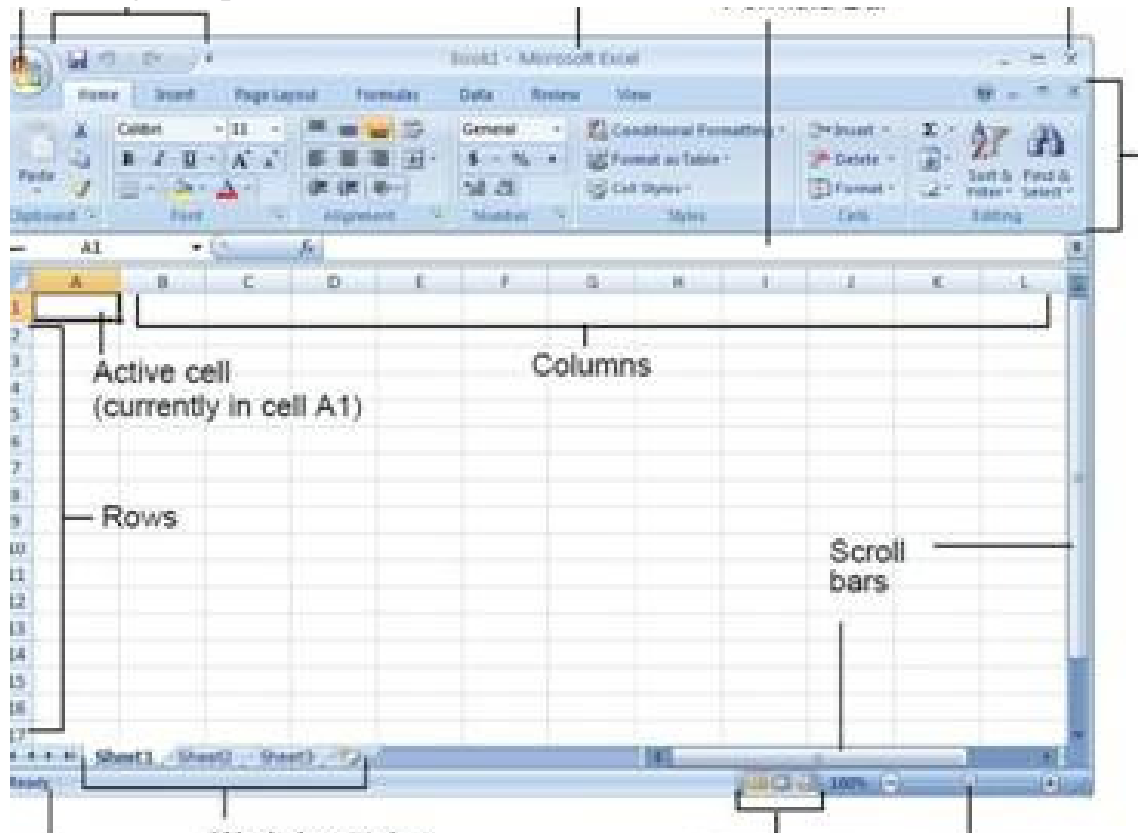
Book1 - Microsoft Excel

Home Insert Page Layout Formulas Data Review View

Paste
Clipboard
Calibri 11
B I U A A
Font
Alignment
General
$ % ,
Number
Conditional Formatting
Format as Table
Cell Styles
Styles
Insert
Delete
Format
Cells
Sort & Filter
Find & Select
Editing

A1

A B C D E F G H I J K L

1
2
3
4
5
6
7
8
9
10
11
12
13
14
15
16
17

Active cell
(currently in cell A1)

Columns

Rows

Scroll bars

Sheet1 Sheet2 Sheet3

Ready

100%